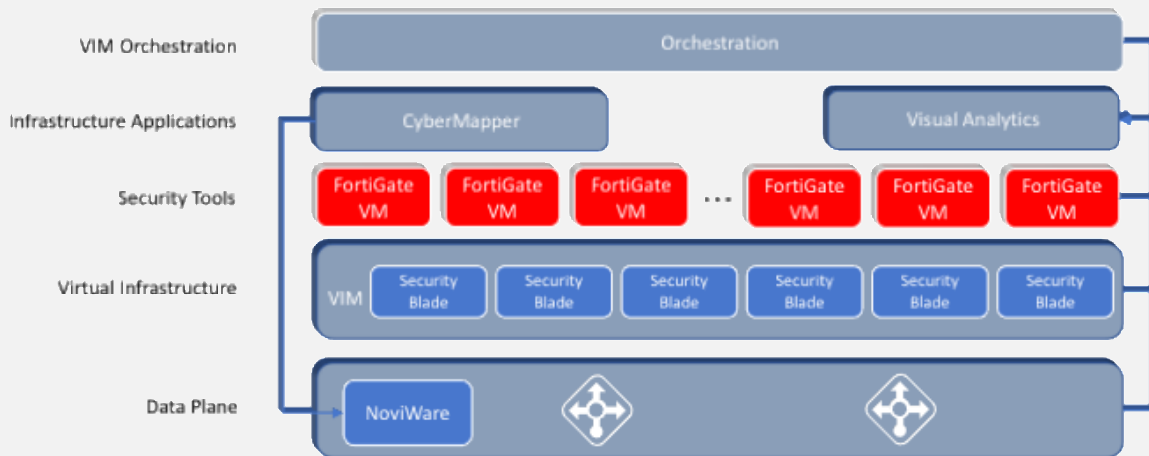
VIM Orchestration
Orchestration

Infrastructure Applications
CyberMapper
Visual Analytics

Security Tools
FortiGate VM
FortiGate VM
FortiGate VM
...
FortiGate VM
FortiGate VM
FortiGate VM

Virtual Infrastructure
VIM
Security Blade
Security Blade
Security Blade
Security Blade
Security Blade
Security Blade

Data Plane
NoviWare